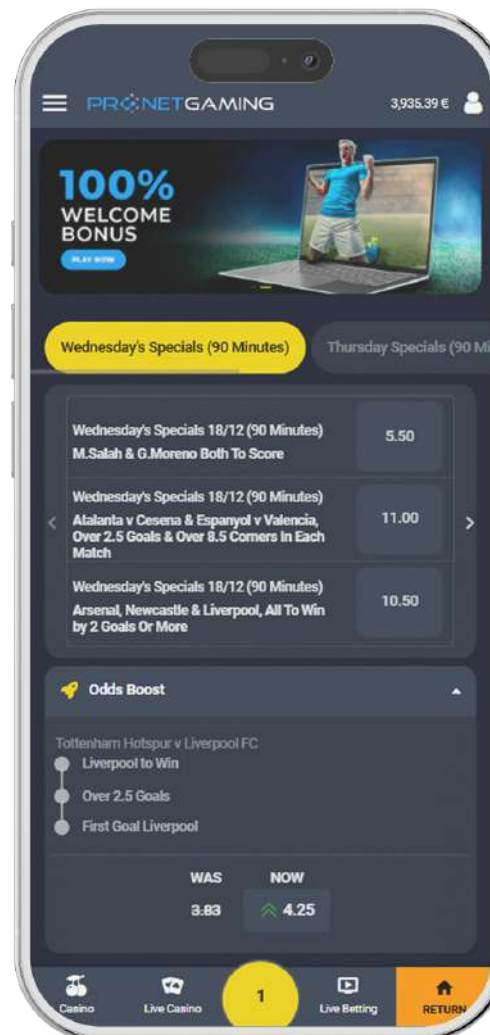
PRONETGAMING 3,935.39 €

100% WELCOME BONUS
PLAY NOW

Wednesday's Specials (90 Minutes)
Thursday Specials (90 Mi

Wednesday's Specials 18/12 (90 Minutes)
M.Salah & G.Moreno Both To Score
5.50

Wednesday's Specials 18/12 (90 Minutes)
Atalanta v Cesena & Espanyol v Valencia, Over 2.5 Goals & Over 8.5 Corners In Each Match
11.00

Wednesday's Specials 18/12 (90 Minutes)
Arsenal, Newcastle & Liverpool, All To Win by 2 Goals Or More
10.50

Odds Boost

Tottenham Hotspur v Liverpool FC
Liverpool to Win
Over 2.5 Goals
First Goal Liverpool

WAS
3.83
NOW
4.25

Casino
Live Casino
1
Live Betting
RETURN